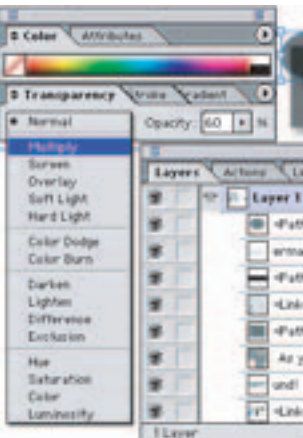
Color
Attributes
Transparency
Stroke
Gradient
Normal
Opacity: 60 %
Multiply
Screen
Overlay
Soft Light
Hard Light
Color Dodge
Color Burn
Darken
Lighten
Difference
Exclusion
Hue
Saturation
Color
Luminosity
Layers
Actions
Layer 1
<Path
orna
<Path
<Link
<Path
As y
und!
<Link
1 Layer